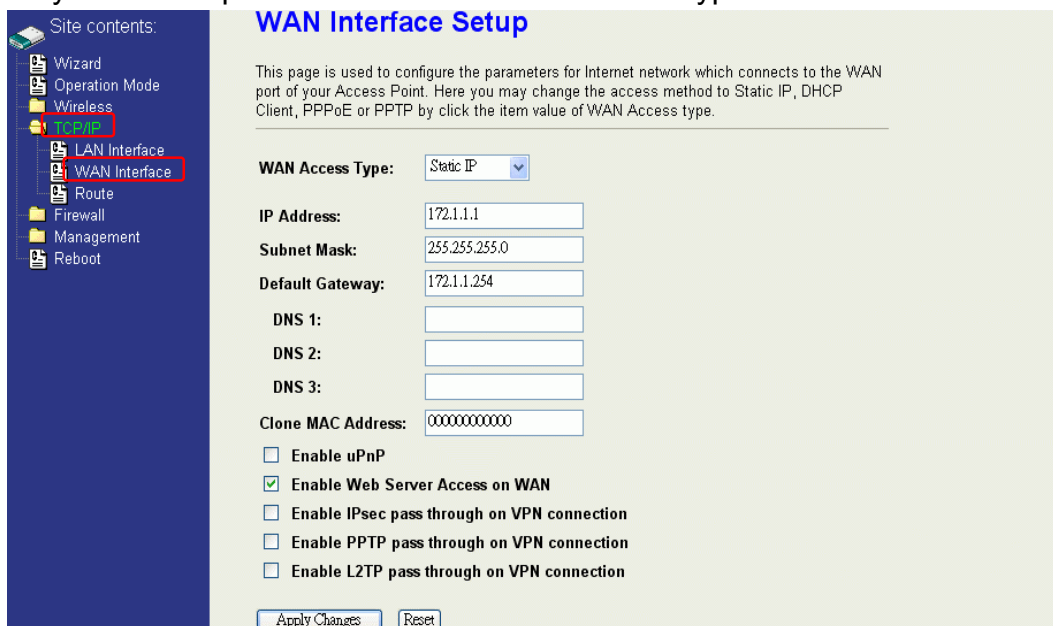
Site contents:
Wizard
Operation Mode
Wireless
TCP/IP
LAN Interface
WAN Interface
Route
Firewall
Management
Reboot

WAN Interface Setup

This page is used to configure the parameters for Internet network which connects to the WAN port of your Access Point. Here you may change the access method to Static IP, DHCP Client, PPPoE or PPTP by click the item value of WAN Access type.

WAN Access Type: Static IP

IP Address: 172.1.1.1
Subnet Mask: 255.255.255.0
Default Gateway: 172.1.1.254
DNS 1:
DNS 2:
DNS 3:
Clone MAC Address: 000000000000

Enable uPnP
Enable Web Server Access on WAN
Enable IPsec pass through on VPN connection
Enable PPTP pass through on VPN connection
Enable L2TP pass through on VPN connection

Apply Changes Reset